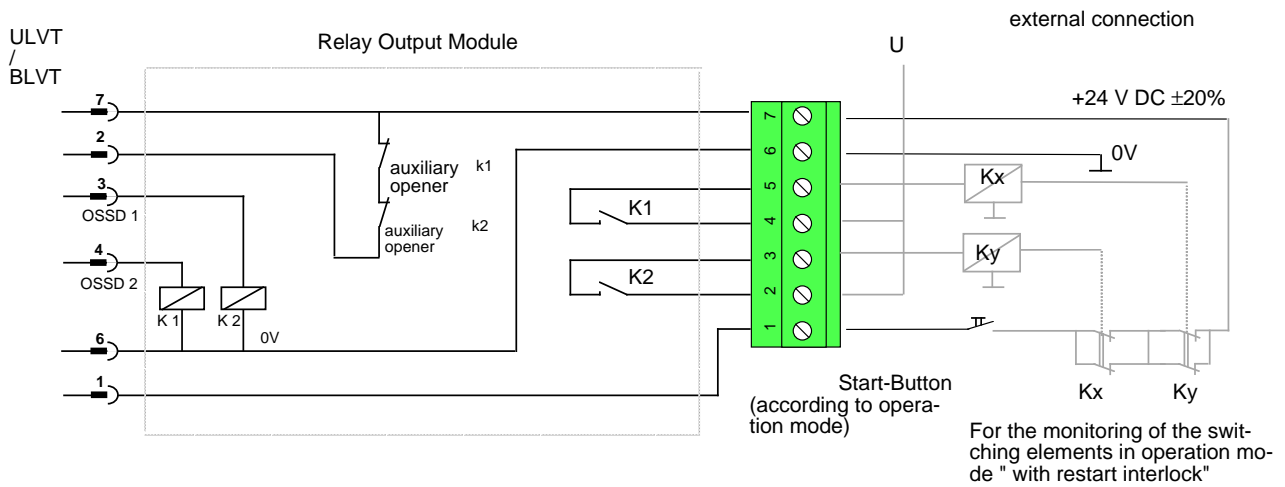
external connection

ULVT
/
BLVT

Relay Output Module

U

+24 V DC ±20%

7
2
3
OSSD 1
4
OSSD 2
6
1

auxiliary opener
k1
auxiliary opener
k2

K 1
K 2
0V

K1
K2

7
6
5
4
3
2
1

0V
Kx
Ky

Start-Button (according to operation mode)

Kx
Ky

For the monitoring of the switching elements in operation mode " with restart interlock"